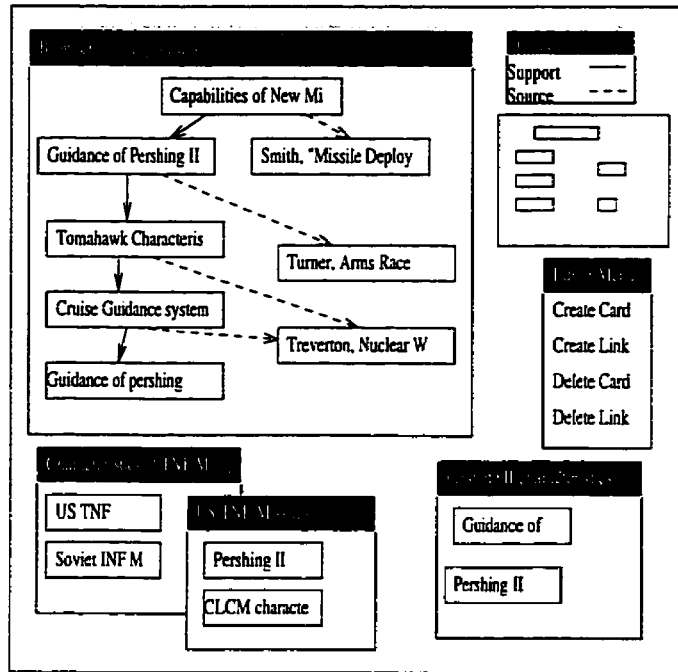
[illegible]

Capabilities of New Mi

Guidance of Pershing II

Smith, "Missile Deploy

Tomahawk Characteris

Turner, Arms Race

Cruise Guidance system

Treverton, Nuclear W

Guidance of pershing

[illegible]

Support

Source

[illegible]

Create Card

Create Link

Delete Card

Delete Link

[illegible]

US TNF

Soviet INF M

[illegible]

Pershing II

CLCM characte

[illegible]

Guidance of

Pershing II